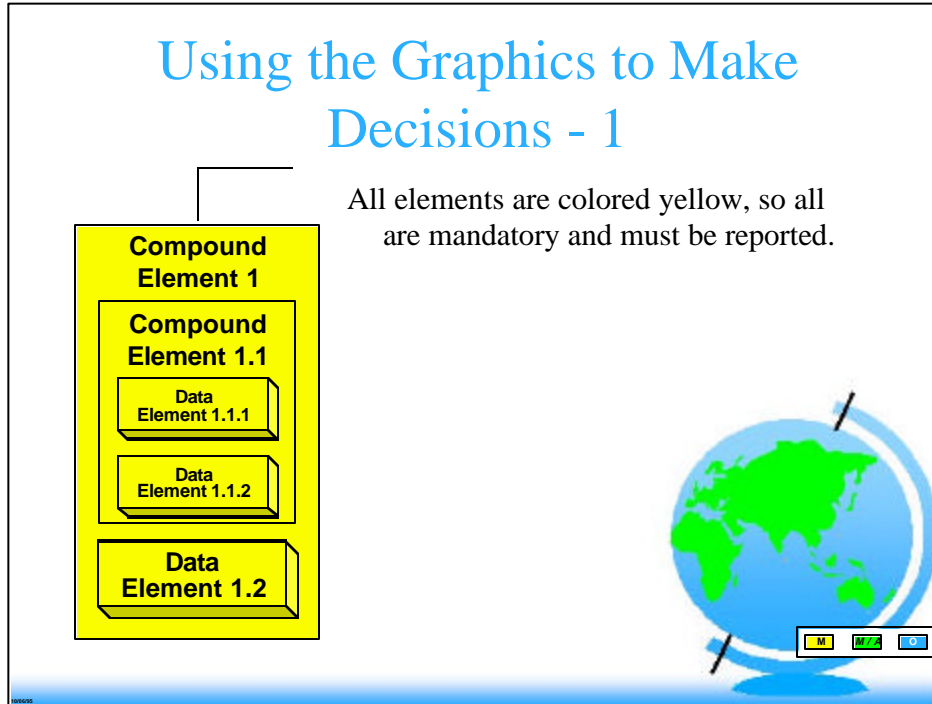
Using the Graphics to Make Decisions - 1

All elements are colored yellow, so all are mandatory and must be reported.

Compound Element 1

Compound Element 1.1

Data Element 1.1.1

Data Element 1.1.2

Data Element 1.2

M

M / A

O

10/06/95